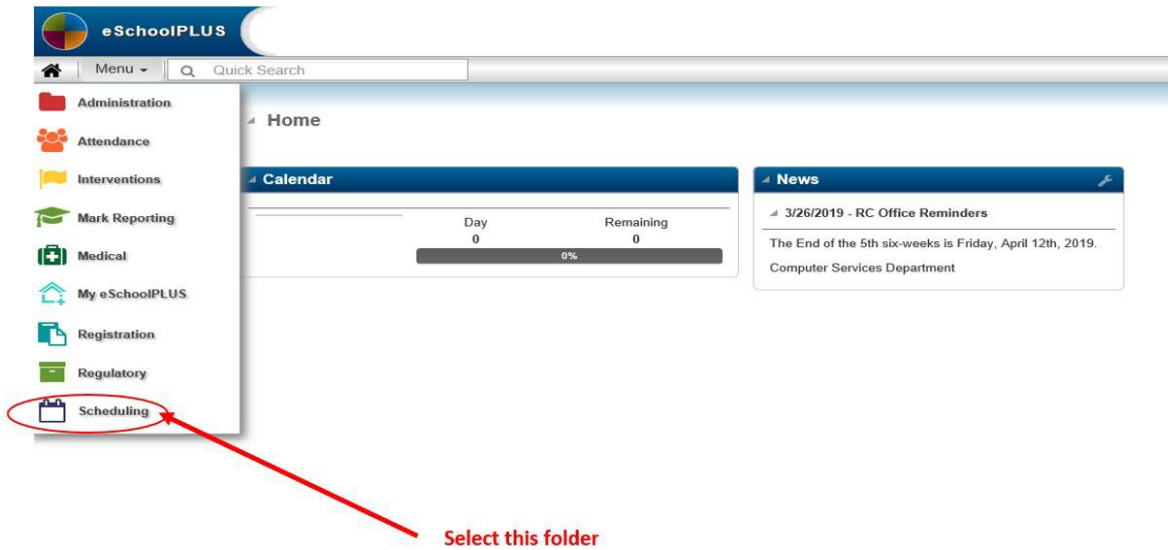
eSchoolPLUS

Menu

Quick Search

Administration

Attendance

Interventions

Mark Reporting

Medical

My eSchoolPLUS

Registration

Regulatory

Scheduling

Home

Calendar

| Day | Remaining |
|---|---|
| 0 | 0 |

0%

News

3/26/2019 - RC Office Reminders

The End of the 5th six-weeks is Friday, April 12th, 2019.

Computer Services Department

Select this folder